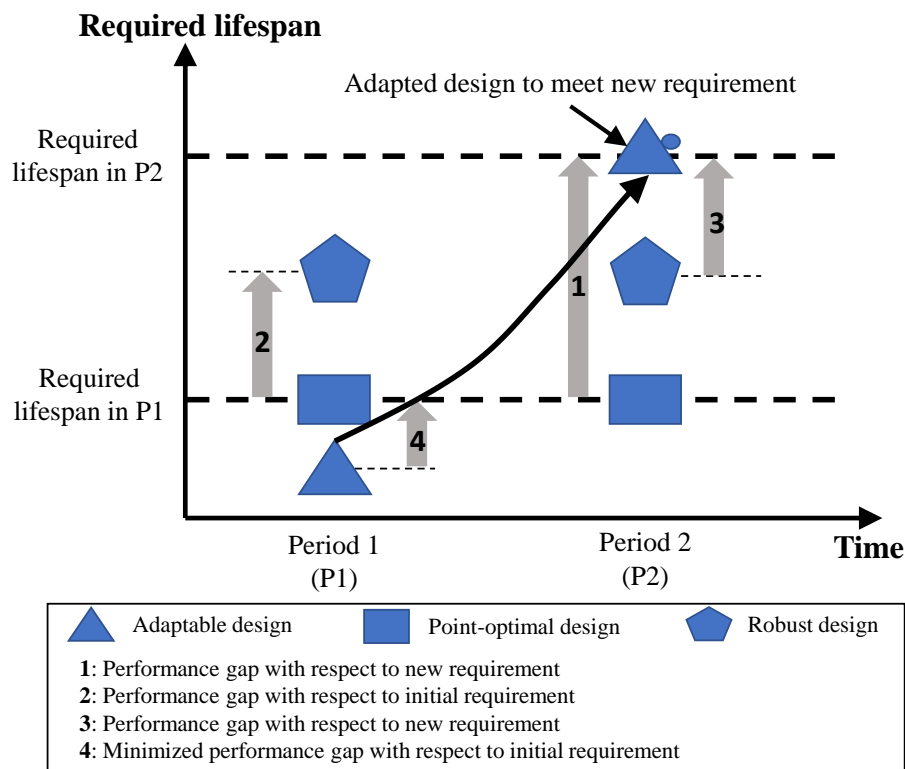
Required lifespan

Adapted design to meet new requirement

Required lifespan in P2

Required lifespan in P1

1

2

3

4

Period 1
(P1)

Period 2
(P2)

Time

Adaptable design

Point-optimal design

Robust design

**1**: Performance gap with respect to new requirement
**2**: Performance gap with respect to initial requirement
**3**: Performance gap with respect to new requirement
**4**: Minimized performance gap with respect to initial requirement